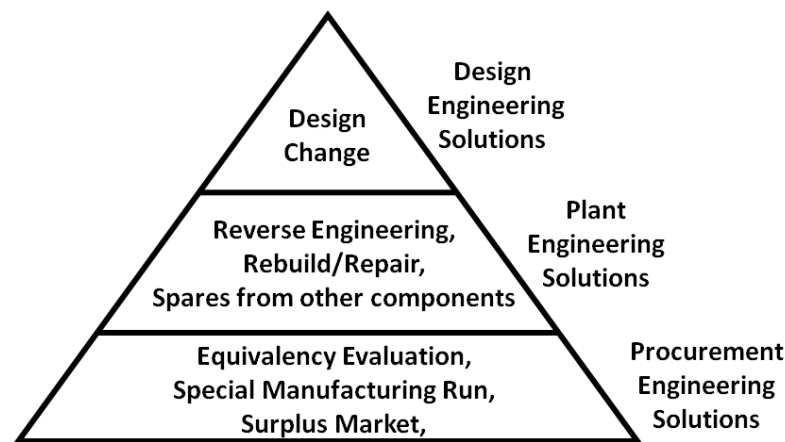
Design Change

Design Engineering Solutions

Reverse Engineering, Rebuild/Repair, Spares from other components

Plant Engineering Solutions

Equivalency Evaluation, Special Manufacturing Run, Surplus Market,

Procurement Engineering Solutions